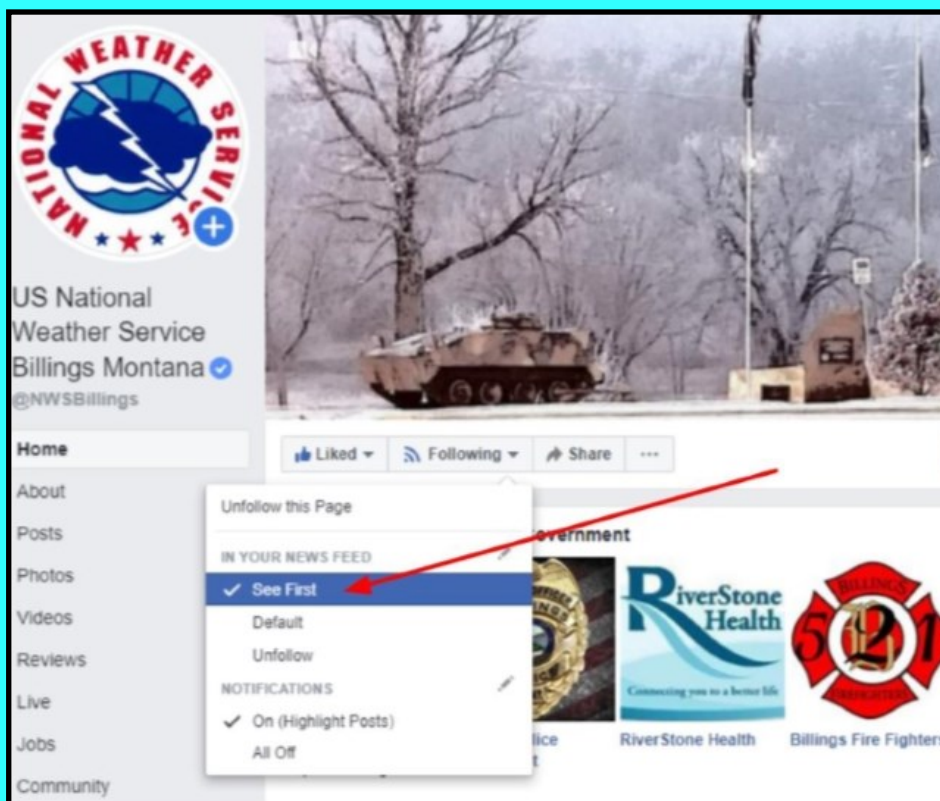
NATIONAL WEATHER SERVICE

US National Weather Service Billings Montana
@NWSBillings

Home
About
Posts
Photos
Videos
Reviews
Live
Jobs
Community

Liked
Following
Share
···

Unfollow this Page
IN YOUR NEWS FEED
✓ See First
Default
Unfollow
NOTIFICATIONS
✓ On (Highlight Posts)
All Off

overnment

RiverStone Health
Connecting you to a better life

BILLINGS 521 FIREFIGHTERS

lice
t

RiverStone Health

Billings Fire Fighters